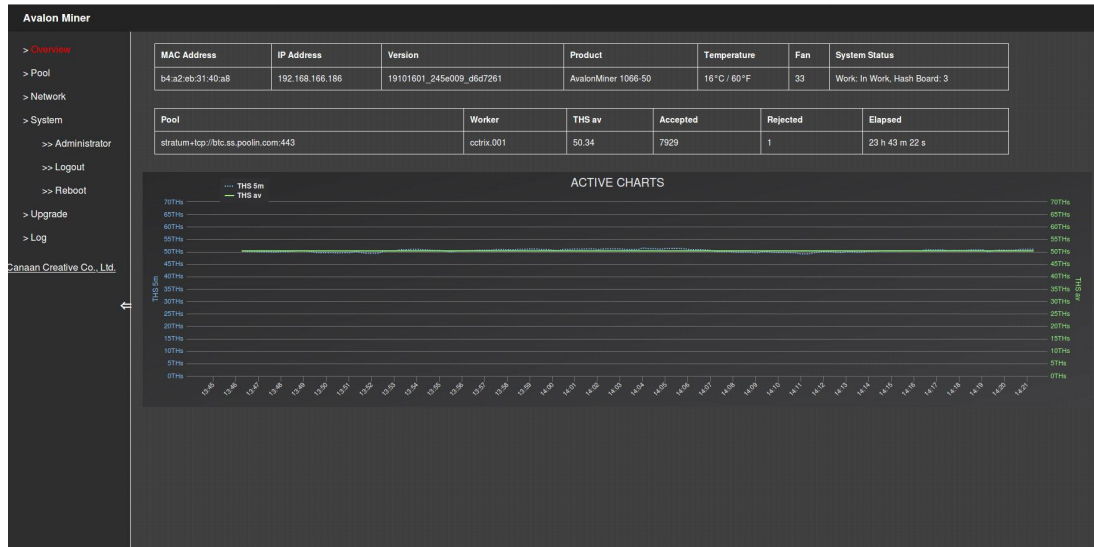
Avalon Miner

> Overview
> Pool
> Network
> System
>> Administrator
>> Logout
>> Reboot
> Upgrade
> Log

Canaan Creative Co., Ltd.

⇐

| MAC Address | IP Address | Version | Product | Temperature | Fan | System Status |
|---|---|---|---|---|---|---|
| b4:a2:eb:31:40:a8 | 192.168.166.186 | 19101601_245e009_d6d7261 | AvalonMiner 1066-50 | 16°C / 60°F | 33 | Work: In Work, Hash Board: 3 |

| Pool | Worker | THS av | Accepted | Rejected | Elapsed |
|---|---|---|---|---|---|
| stratum+tcp://btc.ss.poolin.com:443 | cctrix.001 | 50.34 | 7929 | 1 | 23 h 43 m 22 s |

ACTIVE CHARTS

THS 5m
THS av

THS 5m
THS av

70THs 65THs 60THs 55THs 50THs 45THs 40THs 35THs 30THs 25THs 20THs 15THs 10THs 5THs 0THs

70THs 65THs 60THs 55THs 50THs 45THs 40THs 35THs 30THs 25THs 20THs 15THs 10THs 5THs 0THs

13:45 13:46 13:47 13:48 13:49 13:50 13:51 13:52 13:53 13:54 13:55 13:56 13:57 13:58 13:59 14:00 14:01 14:02 14:03 14:04 14:05 14:06 14:07 14:08 14:09 14:10 14:11 14:12 14:13 14:14 14:15 14:16 14:17 14:18 14:19 14:20 14:21